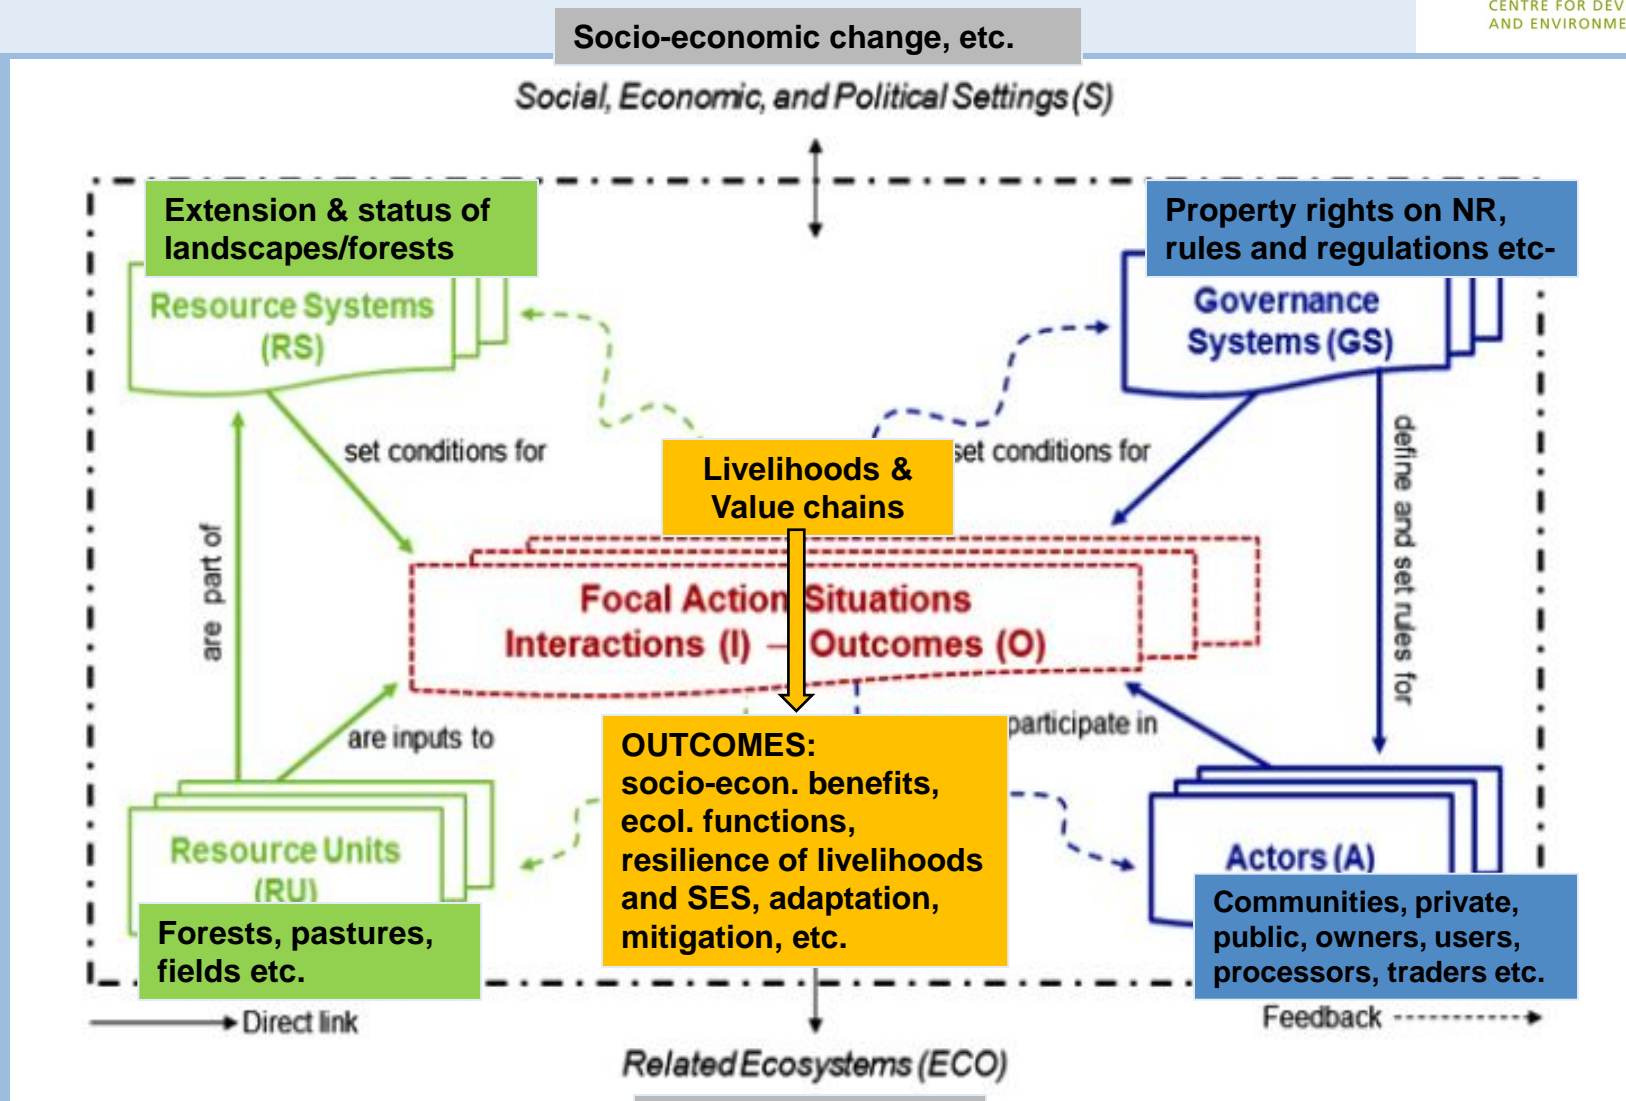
CENTRE FOR DEV
AND ENVIRONME

Socio-economic change, etc.

Social, Economic, and Political Settings (S)

Extension & status of landscapes/forests

Resource Systems (RS)

Property rights on NR, rules and regulations etc-

Governance Systems (GS)

set conditions for

set conditions for

define and set rules for

are part of

Livelihoods & Value chains

Focal Action Situations
Interactions (I) → Outcomes (O)

are inputs to

participate in

OUTCOMES:
socio-econ. benefits, ecol. functions, resilience of livelihoods and SES, adaptation, mitigation, etc.

Resource Units (RU)

Forests, pastures, fields etc.

Actors (A)

Communities, private, public, owners, users, processors, traders etc.

Direct link

Feedback

Related Ecosystems (ECO)